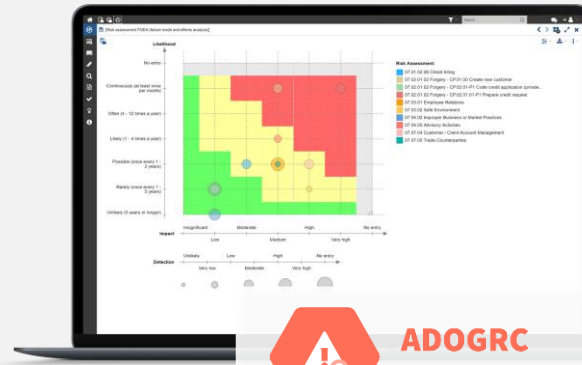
[Risk assessment FMEA (failure mode and effects analysis)]

Search

Likelihood

No entry

Continuously (at least once per month)

Often (4 - 12 times a year)

Likely (1 - 4 times a year)

Possible (once every 1 - 2 years)

Rarely (once every 2 - 5 years)

Unlikely (5 years or longer)

Impact

Insignificant

Low

Moderate

Medium

High

Very high

No entry

Detection

Unlikely

Very low

Low

Moderate

Very high

High

No entry

Risk Assessment:

07.01.02.06 Check kiting

07.02.01.02 Forgery - CP.01.03 Create new customer

07.02.01.02 Forgery - CP.02.01.01-P1 Code credit application (private...

07.02.01.02 Forgery - CP.02.01.01-P1 Prepare credit request

07.03.01 Employee Relations

07.03.02 Safe Environment

07.04.02 Improper Business or Market Practices

07.04.05 Advisory Activities

07.07.04 Customer / Client Account Management

07.07.05 Trade Counterparties

ADOGRC